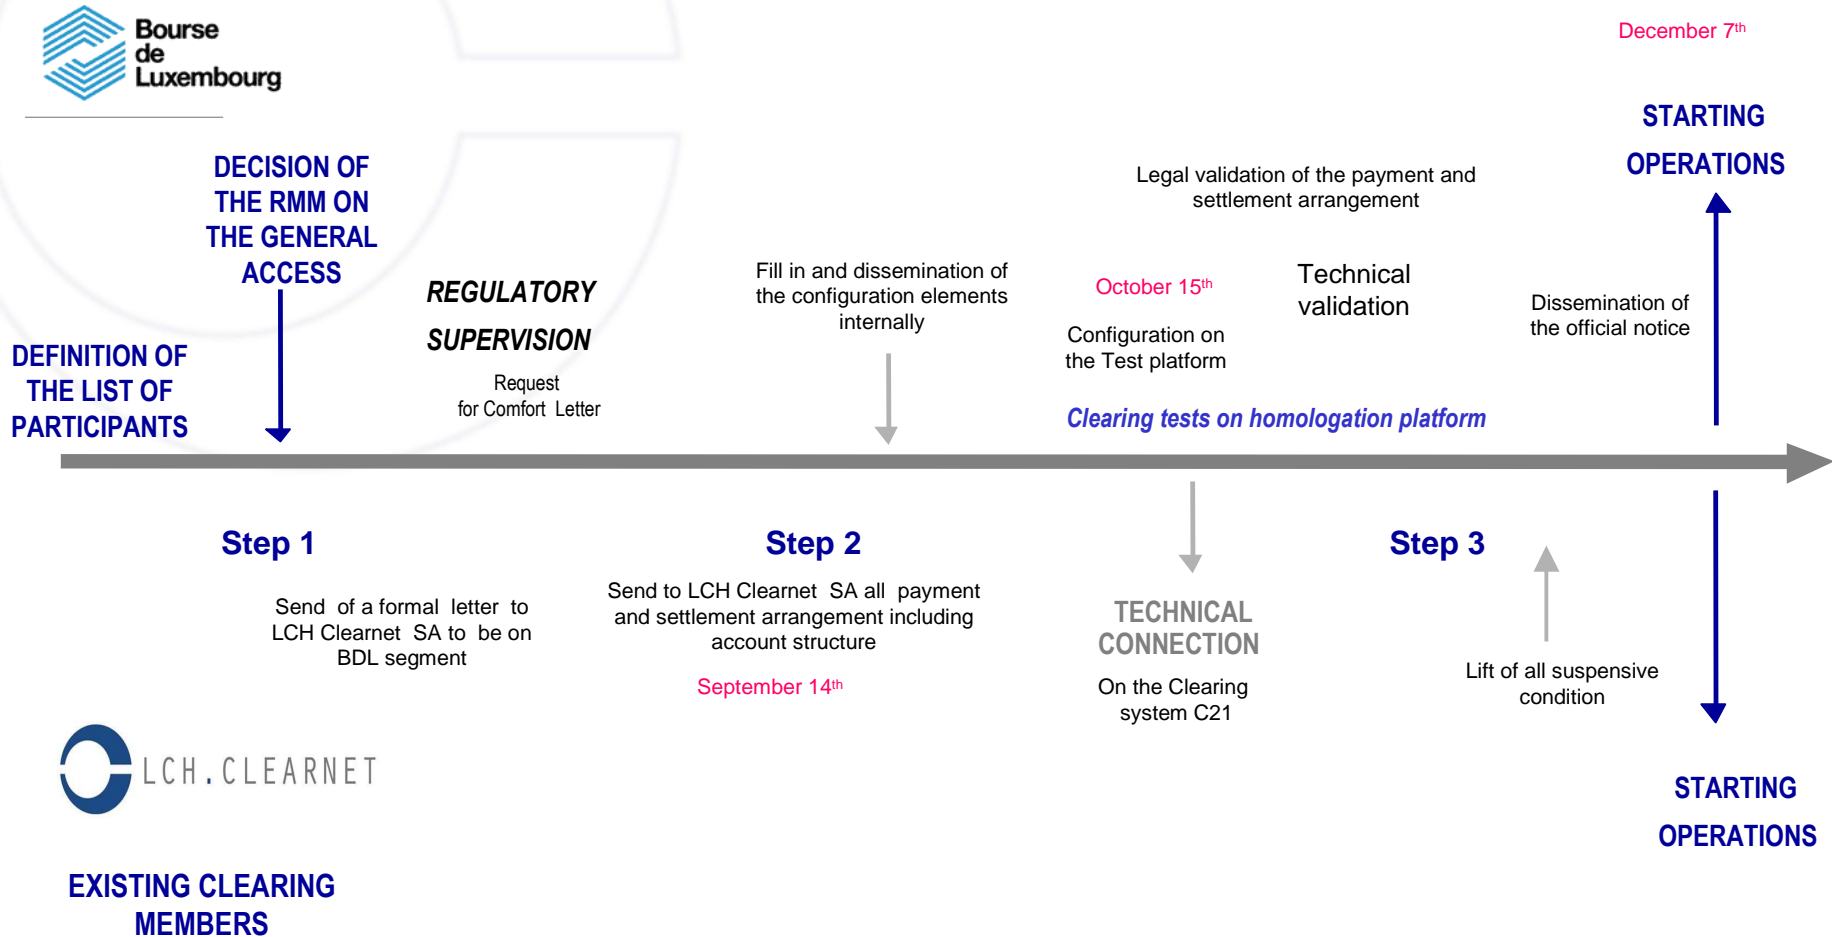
Bourse de Luxembourg

December 7$^{th}$

STARTING OPERATIONS

DECISION OF THE RMM ON THE GENERAL ACCESS

Legal validation of the payment and settlement arrangement

REGULATORY SUPERVISION

Request for Comfort Letter

Fill in and dissemination of the configuration elements internally

October 15$^{th}$

Configuration on the Test platform

Technical validation

Dissemination of the official notice

DEFINITION OF THE LIST OF PARTICIPANTS

Clearing tests on homologation platform

Step 1

Send of a formal letter to LCH Clearnet SA to be on BDL segment

Step 2

Send to LCH Clearnet SA all payment and settlement arrangement including account structure

September 14$^{th}$

TECHNICAL CONNECTION

On the Clearing system C21

Step 3

Lift of all suspensive condition

LCH.CLEARNET

STARTING OPERATIONS

EXISTING CLEARING MEMBERS